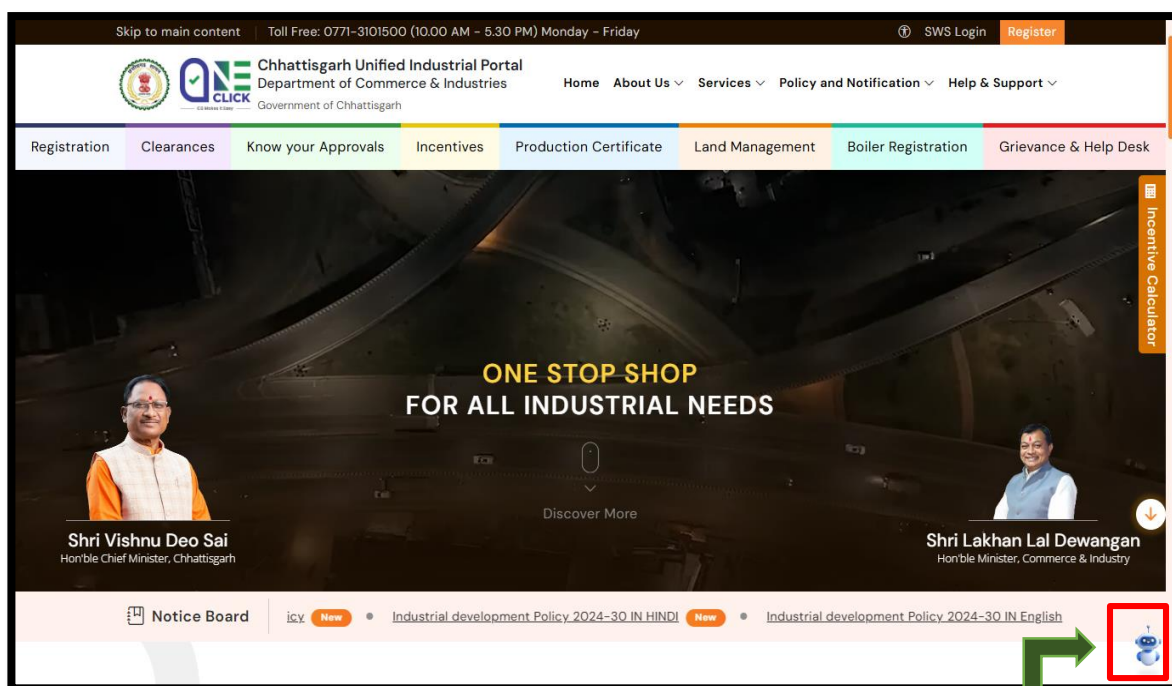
Skip to main content | Toll Free: 0771-3101500 (10.00 AM - 5.30 PM) Monday - Friday

SWS Login Register

ONE CLICK

Chhattisgarh Unified Industrial Portal
Department of Commerce & Industries
Government of Chhattisgarh

Home About Us Services Policy and Notification Help & Support

Registration Clearances Know your Approvals Incentives Production Certificate Land Management Boiler Registration Grievance & Help Desk

Incentive Calculator

ONE STOP SHOP
FOR ALL INDUSTRIAL NEEDS

Discover More

Shri Vishnu Deo Sai
Hon'ble Chief Minister, Chhattisgarh

Shri Lakhan Lal Dewangan
Hon'ble Minister, Commerce & Industry

Notice Board icy New • Industrial development Policy 2024-30 IN HINDI New • Industrial development Policy 2024-30 IN English